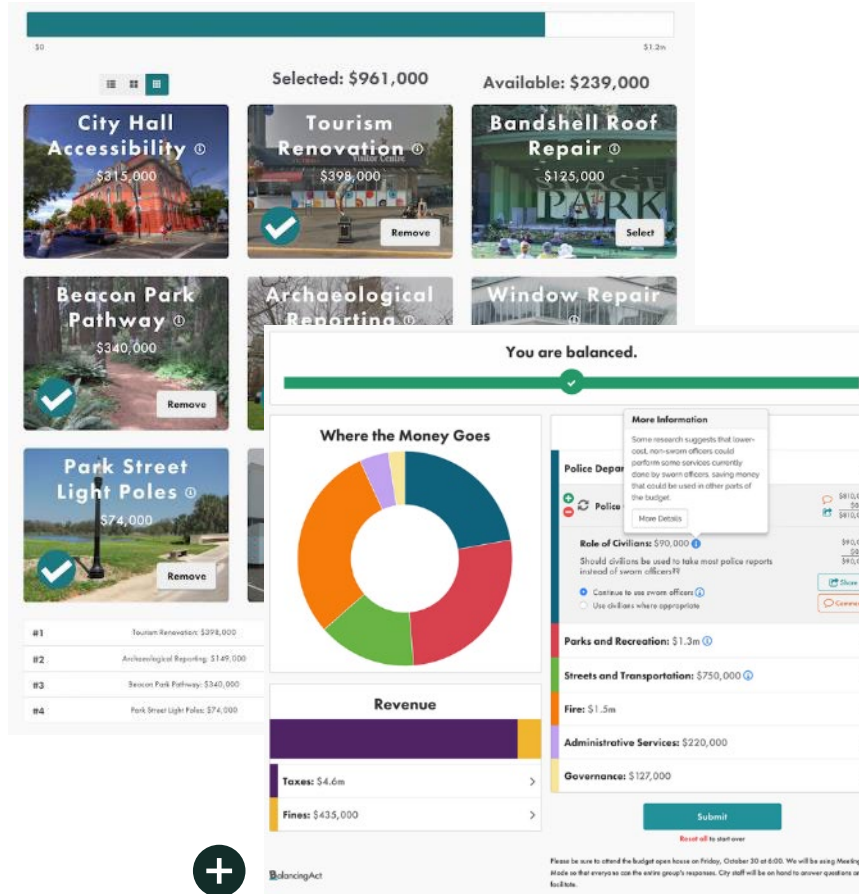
$0

$1.2m

Selected: $961,000

Available: $239,000

City Hall Accessibility ⓘ
$315,000

Tourism Renovation ⓘ
$398,000
Remove

Bandshell Roof Repair ⓘ
$125,000
Select

Beacon Park Pathway ⓘ
$340,000
Remove

Archaeological Reporting ⓘ

Window Repair ⓘ

Park Street Light Poles ⓘ
$74,000
Remove

| #1 | Tourism Renovation: $398,000 |
|---|---|
| #2 | Archaeological Reporting: $149,000 |
| #3 | Beacon Park Pathway: $340,000 |
| #4 | Park Street Light Poles: $74,000 |

You are balanced.

Where the Money Goes

Revenue

Taxes: $4.6m

Fines: $435,000

More Information

Some research suggests that lower-cost, non-sworn officers could perform some services currently done by sworn officers, saving money that could be used in other parts of the budget.

More Details

Police Depar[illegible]

Police

Role of Civilians: $90,000 ⓘ

Should civilians be used to take most police reports instead of sworn officers?

Continue to use sworn officers ⓘ

Use civilians where appropriate

$810,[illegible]
$810,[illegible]
$90,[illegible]
$90,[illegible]

Share

Comment

Parks and Recreation: $1.3m ⓘ

Streets and Transportation: $750,000 ⓘ

Fire: $1.5m

Administrative Services: $220,000

Governance: $127,000

Submit

Reset all to start over

Please be sure to attend the budget open house on Friday, October 30 at 6:00. We will be using Meeting Mode so that everyone can the entire group's responses. City staff will be on hand to answer questions and facilitate.

BalancingAct